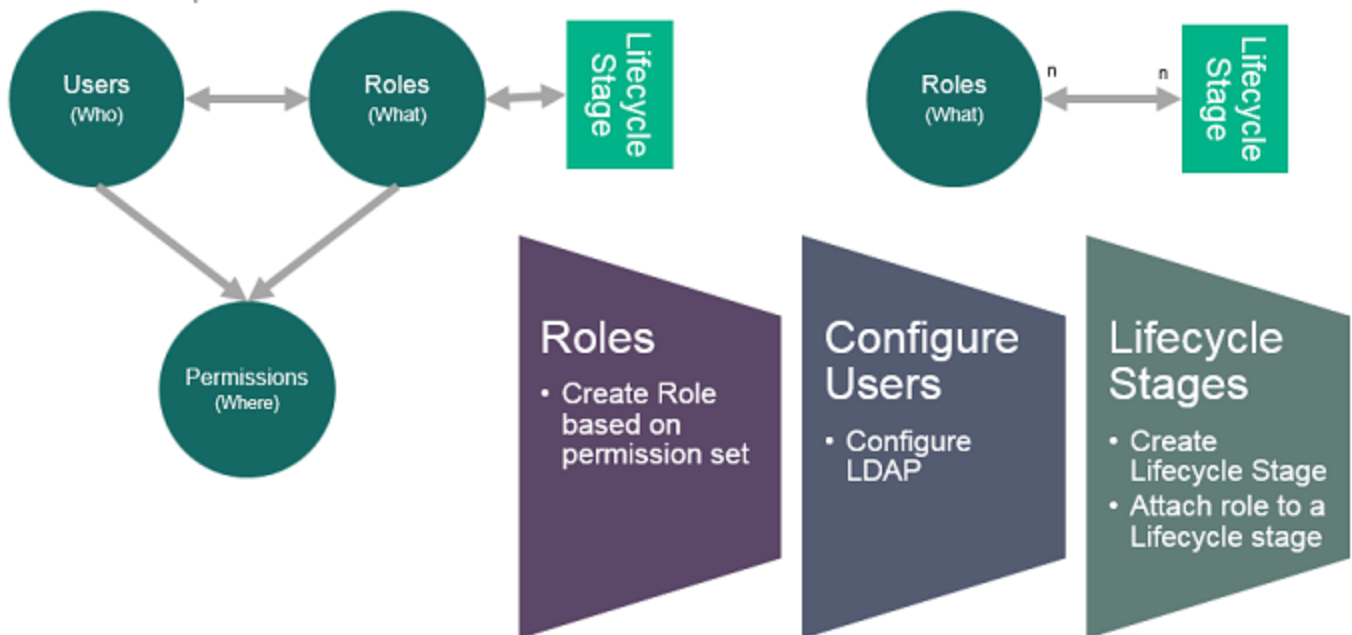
Users
(Who)

Roles
(What)

Lifecycle Stage

Permissions
(Where)

Roles
(What)

n

n

Lifecycle Stage

Roles
• Create Role based on permission set

Configure Users
• Configure LDAP

Lifecycle Stages
• Create Lifecycle Stage
• Attach role to a Lifecycle stage